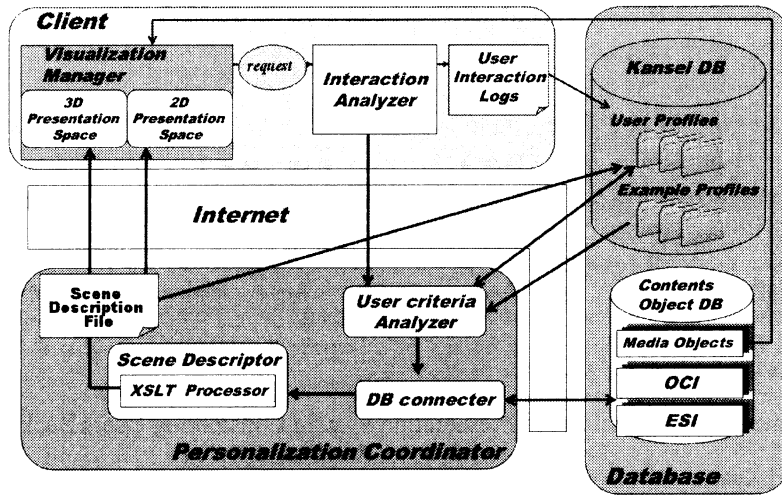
Client

Visualization Manager

3D Presentation Space

2D Presentation Space

request

Interaction Analyzer

User Interaction Logs

Kansei DB

User Profiles

Example Profiles

Internet

Scene Description File

User criteria Analyzer

Contents Object DB

Media Objects

Scene Descriptor

XSLT Processor

DB connecter

OCI

ESI

Personalization Coordinator

Database